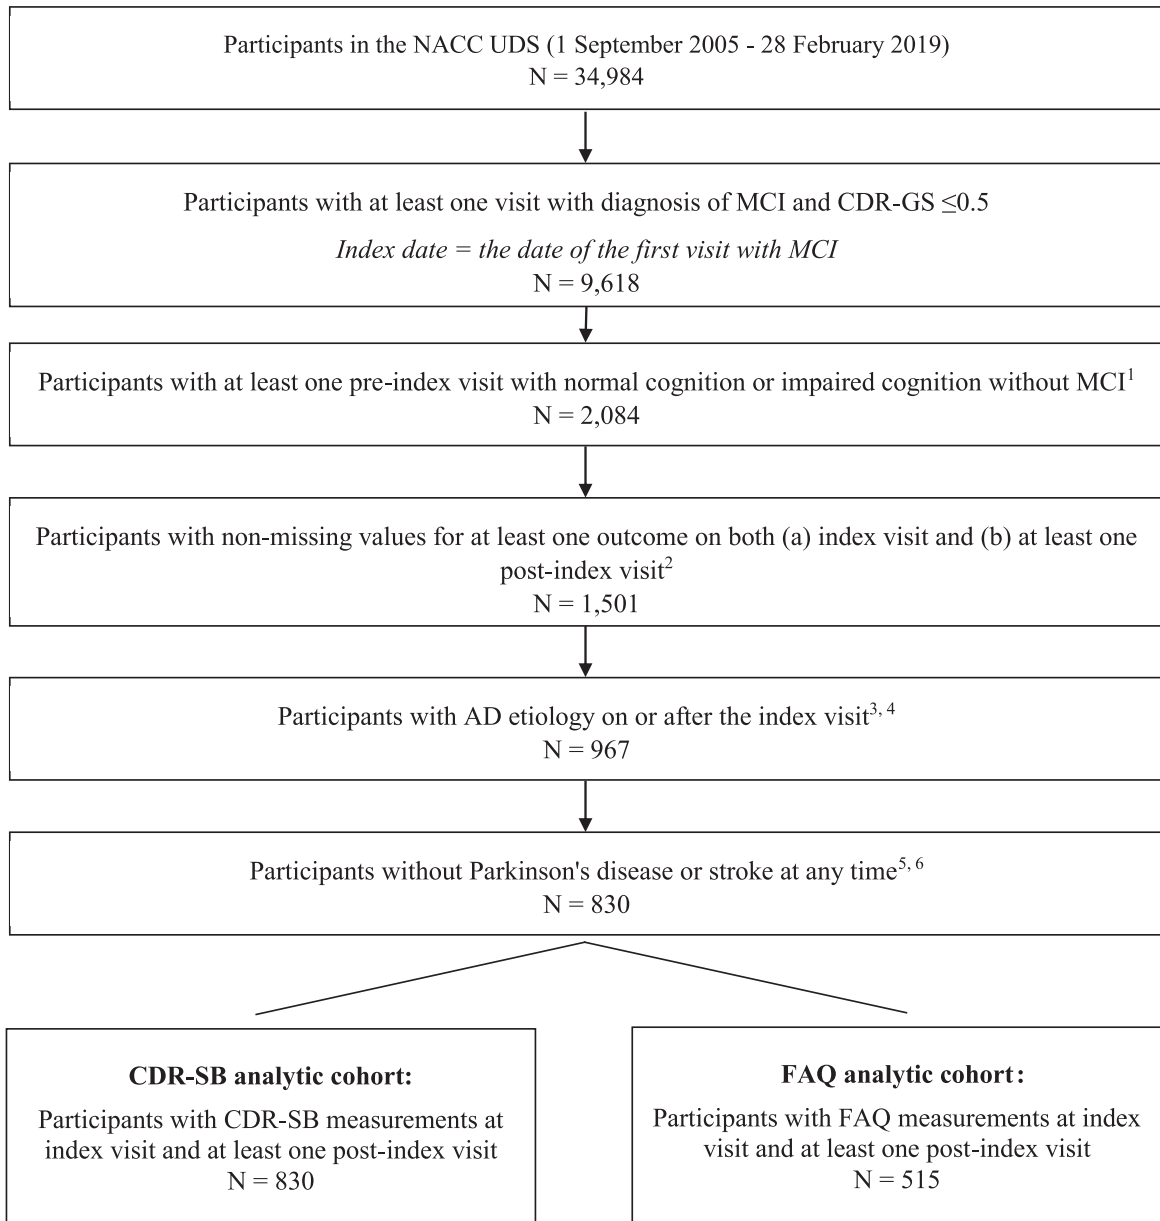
Participants in the NACC UDS (1 September 2005 - 28 February 2019)
N = 34,984

Participants with at least one visit with diagnosis of MCI and CDR-GS $\leq$0.5

*Index date = the date of the first visit with MCI*
N = 9,618

Participants with at least one pre-index visit with normal cognition or impaired cognition without MCI$^1$
N = 2,084

Participants with non-missing values for at least one outcome on both (a) index visit and (b) at least one post-index visit$^2$
N = 1,501

Participants with AD etiology on or after the index visit$^{3, 4}$
N = 967

Participants without Parkinson's disease or stroke at any time$^{5, 6}$
N = 830

**CDR-SB analytic cohort:**
Participants with CDR-SB measurements at index visit and at least one post-index visit
N = 830

**FAQ analytic cohort:**
Participants with FAQ measurements at index visit and at least one post-index visit
N = 515